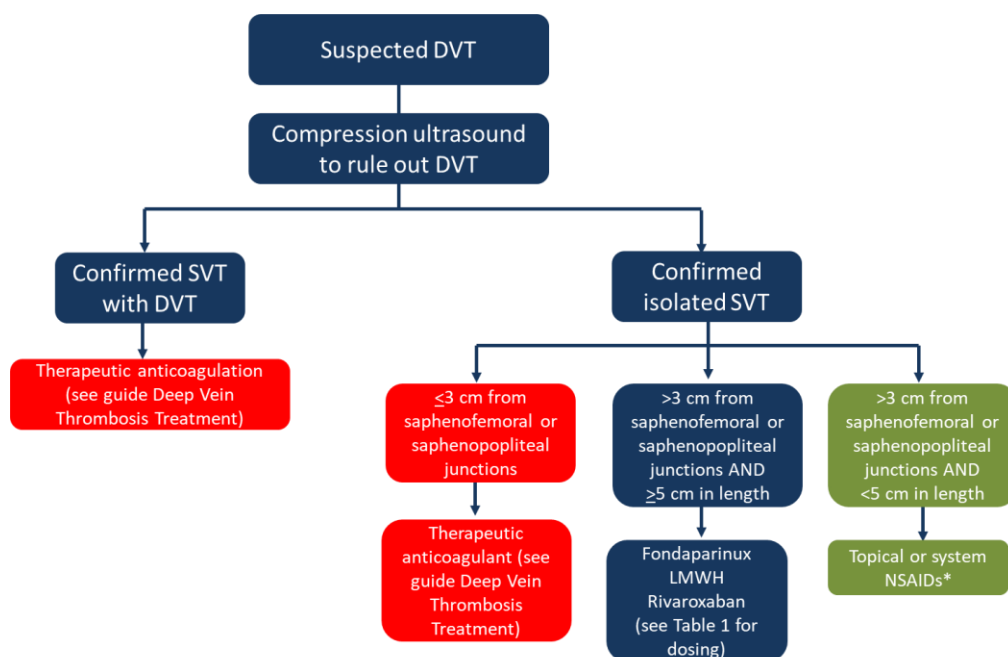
Suspected DVT

Compression ultrasound to rule out DVT

Confirmed SVT with DVT

Therapeutic anticoagulation (see guide Deep Vein Thrombosis Treatment)

Confirmed isolated SVT

$\leq$3 cm from saphenofemoral or saphenopopliteal junctions

Therapeutic anticoagulant (see guide Deep Vein Thrombosis Treatment)

>3 cm from saphenofemoral or saphenopopliteal junctions AND $\geq$5 cm in length

Fondaparinux
LMWH
Rivaroxaban
(see Table 1 for dosing)

>3 cm from saphenofemoral or saphenopopliteal junctions AND <5 cm in length

Topical or system NSAIDs*